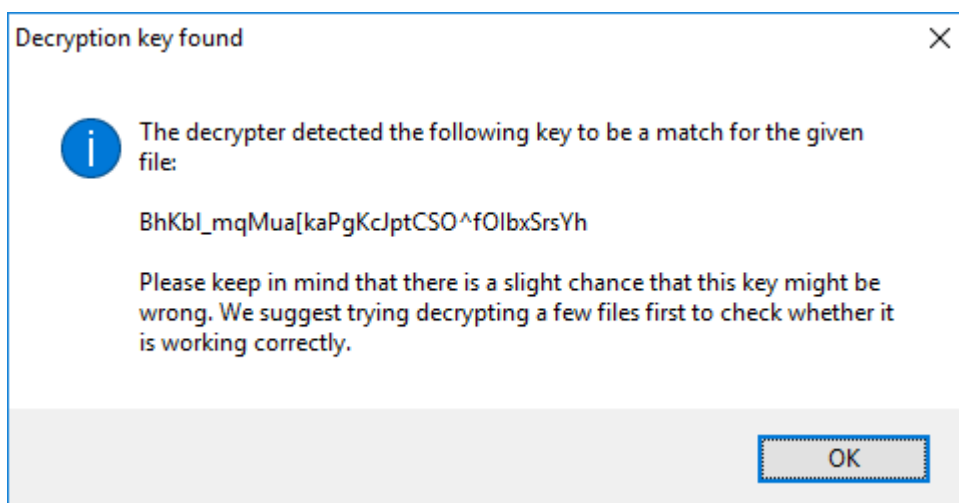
Decryption key found

The decrypter detected the following key to be a match for the given file:

BhKbl_mqMua[kaPgKcJptCSO^fOlbxSrsYh

Please keep in mind that there is a slight chance that this key might be wrong. We suggest trying decrypting a few files first to check whether it is working correctly.

OK